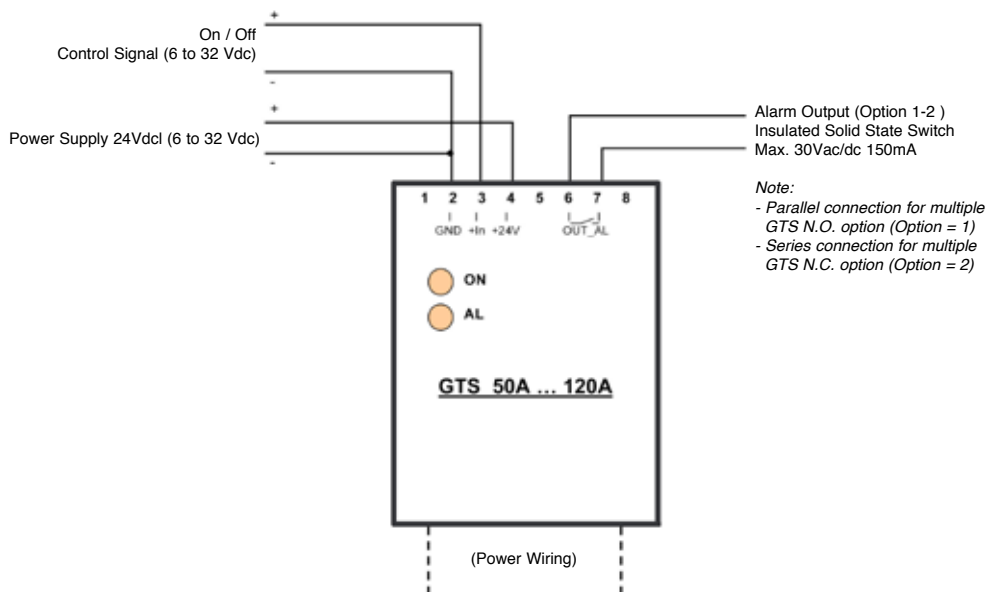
+
On / Off
Control Signal (6 to 32 Vdc)
-
+
Power Supply 24Vdcl (6 to 32 Vdc)
-

Alarm Output (Option 1-2 )
Insulated Solid State Switch
Max. 30Vac/dc 150mA

Note:
- Parallel connection for multiple GTS N.O. option (Option = 1)
- Series connection for multiple GTS N.C. option (Option = 2)

1 2 3 4 5 6 7 8
GND +In +24V OUT_AL

ON
AL

GTS 50A … 120A

(Power Wiring)